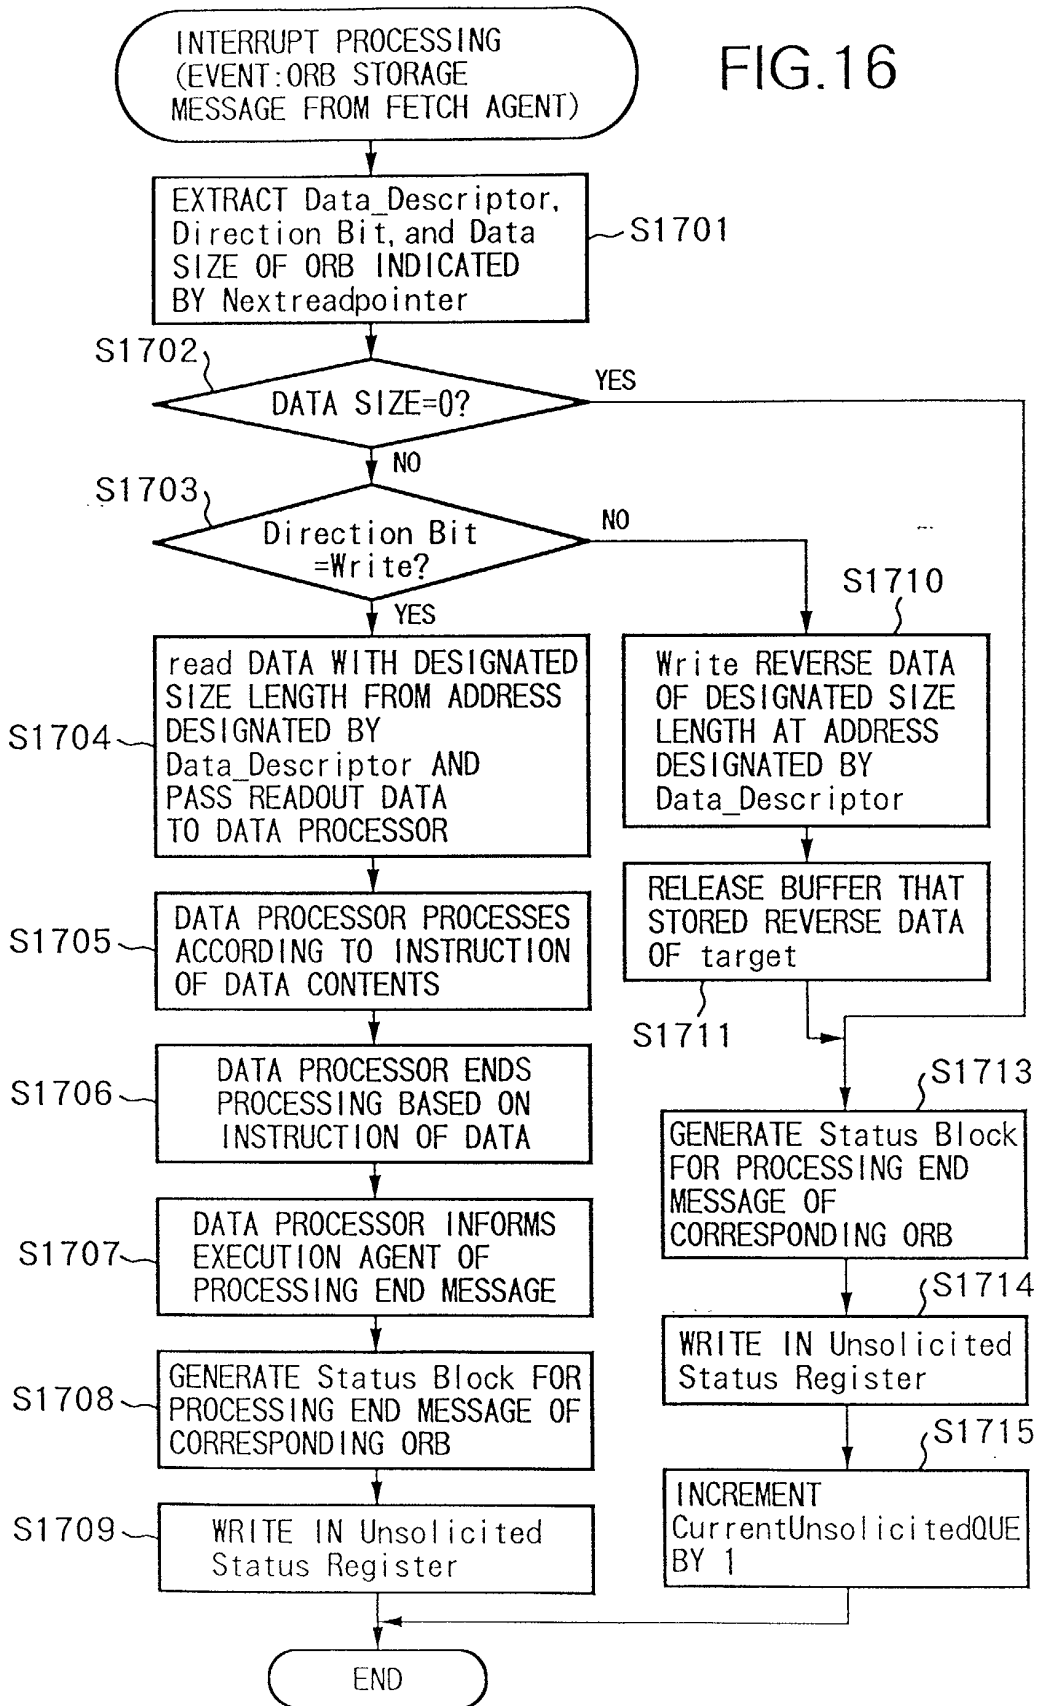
FIG.16

INTERRUPT PROCESSING (EVENT:ORB STORAGE MESSAGE FROM FETCH AGENT)

EXTRACT Data_Descriptor, Direction Bit, and Data SIZE OF ORB INDICATED BY Nextreadpointer

S1701

S1702

DATA SIZE=0?

YES

NO

S1703

Direction Bit =Write?

NO

YES

read DATA WITH DESIGNATED SIZE LENGTH FROM ADDRESS DESIGNATED BY Data_Descriptor AND PASS READOUT DATA TO DATA PROCESSOR

S1704

S1710

Write REVERSE DATA OF DESIGNATED SIZE LENGTH AT ADDRESS DESIGNATED BY Data_Descriptor

S1705

DATA PROCESSOR PROCESSES ACCORDING TO INSTRUCTION OF DATA CONTENTS

RELEASE BUFFER THAT STORED REVERSE DATA OF target

S1711

S1706

DATA PROCESSOR ENDS PROCESSING BASED ON INSTRUCTION OF DATA

S1713

GENERATE Status Block FOR PROCESSING END MESSAGE OF CORRESPONDING ORB

S1707

DATA PROCESSOR INFORMS EXECUTION AGENT OF PROCESSING END MESSAGE

S1714

WRITE IN Unsolicited Status Register

S1708

GENERATE Status Block FOR PROCESSING END MESSAGE OF CORRESPONDING ORB

S1715

INCREMENT CurrentUnsolicitedQUE BY 1

S1709

WRITE IN Unsolicited Status Register

END